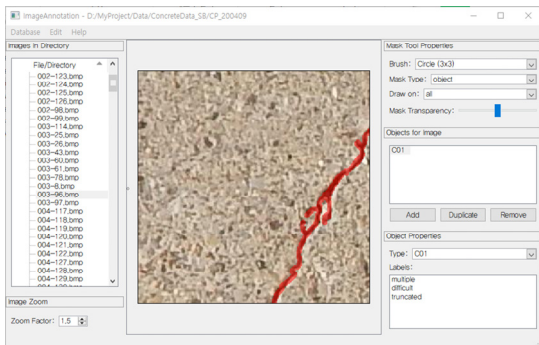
ImageAnnotation - D:/MyProject/Data/ConcreteData_S8/CP_200409

Database Edit Help

Images In Directory

File/Directory
002-123.bmp
002-124.bmp
002-125.bmp
002-126.bmp
002-98.bmp
002-99.bmp
003-114.bmp
003-25.bmp
003-26.bmp
003-43.bmp
003-60.bmp
003-61.bmp
003-78.bmp
003-8.bmp
003-96.bmp
003-97.bmp
004-117.bmp
004-118.bmp
004-119.bmp
004-120.bmp
004-121.bmp
004-122.bmp
004-127.bmp
004-128.bmp
004-129.bmp
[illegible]

Image Zoom

Zoom Factor: 1.5

Mask Tool Properties

Brush: Circle (3x3)

Mask Type: object

Draw on: all

Mask Transparency:

Objects for Image

C01

Add Duplicate Remove

Object Properties

Type: C01

Labels:

multiple
difficult
truncated